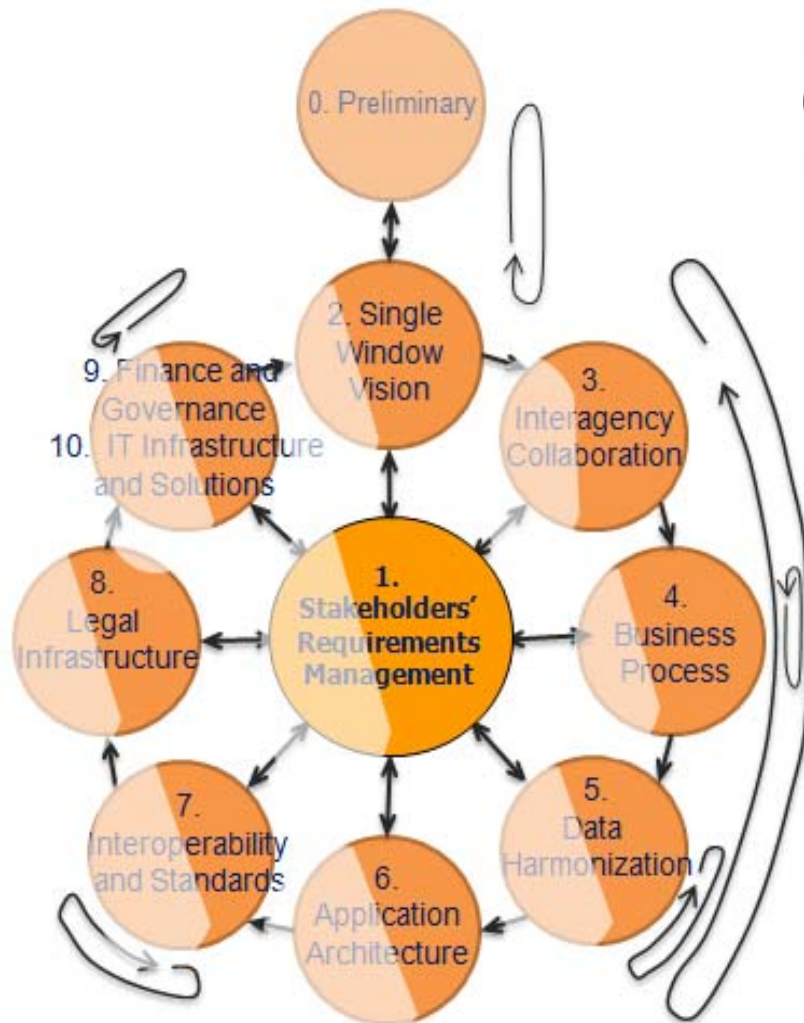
0. Preliminary

2. Single Window Vision

9. Finance and Governance
10. IT Infrastructure and Solutions

3. Interagency Collaboration

1. Stakeholders' Requirements Management

8. Legal Infrastructure

4. Business Process

7. Interoperability and Standards

5. Data Harmonization

6. Application Architecture